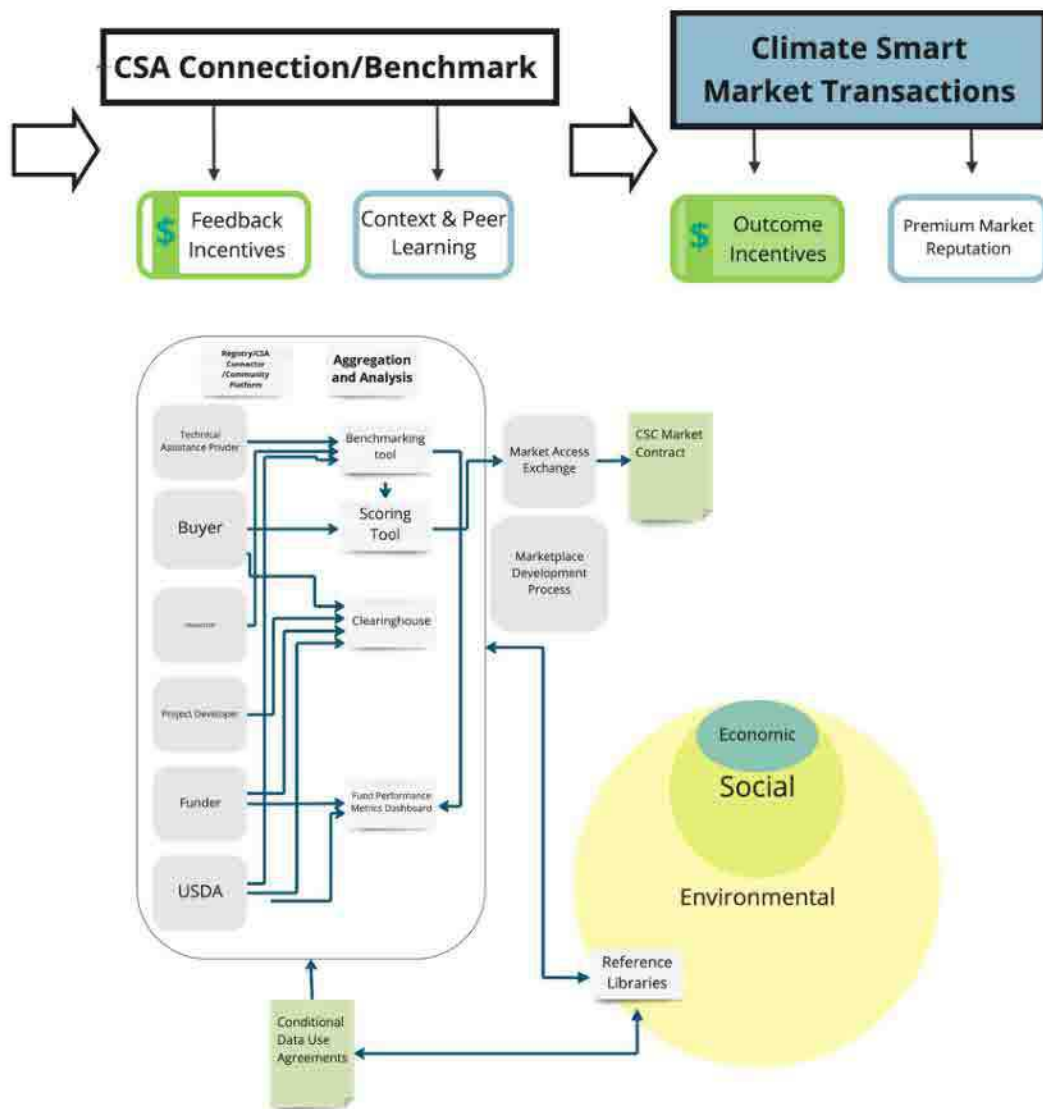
CSA Connection/Benchmark

$ Feedback Incentives

Context & Peer Learning

Climate Smart Market Transactions

$ Outcome Incentives

Premium Market Reputation

Registry/CSA Connector /Community Platform

Aggregation and Analysis

Technical Assistance Provider

Benchmarking tool

Scoring Tool

Buyer

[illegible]

Clearinghouse

Project Developer

Funder

Fund Performance Metrics Dashboard

USDA

Market Access Exchange

CSC Market Contract

Marketplace Development Process

Economic

Social

Environmental

Reference Libraries

Conditional Data Use Agreements